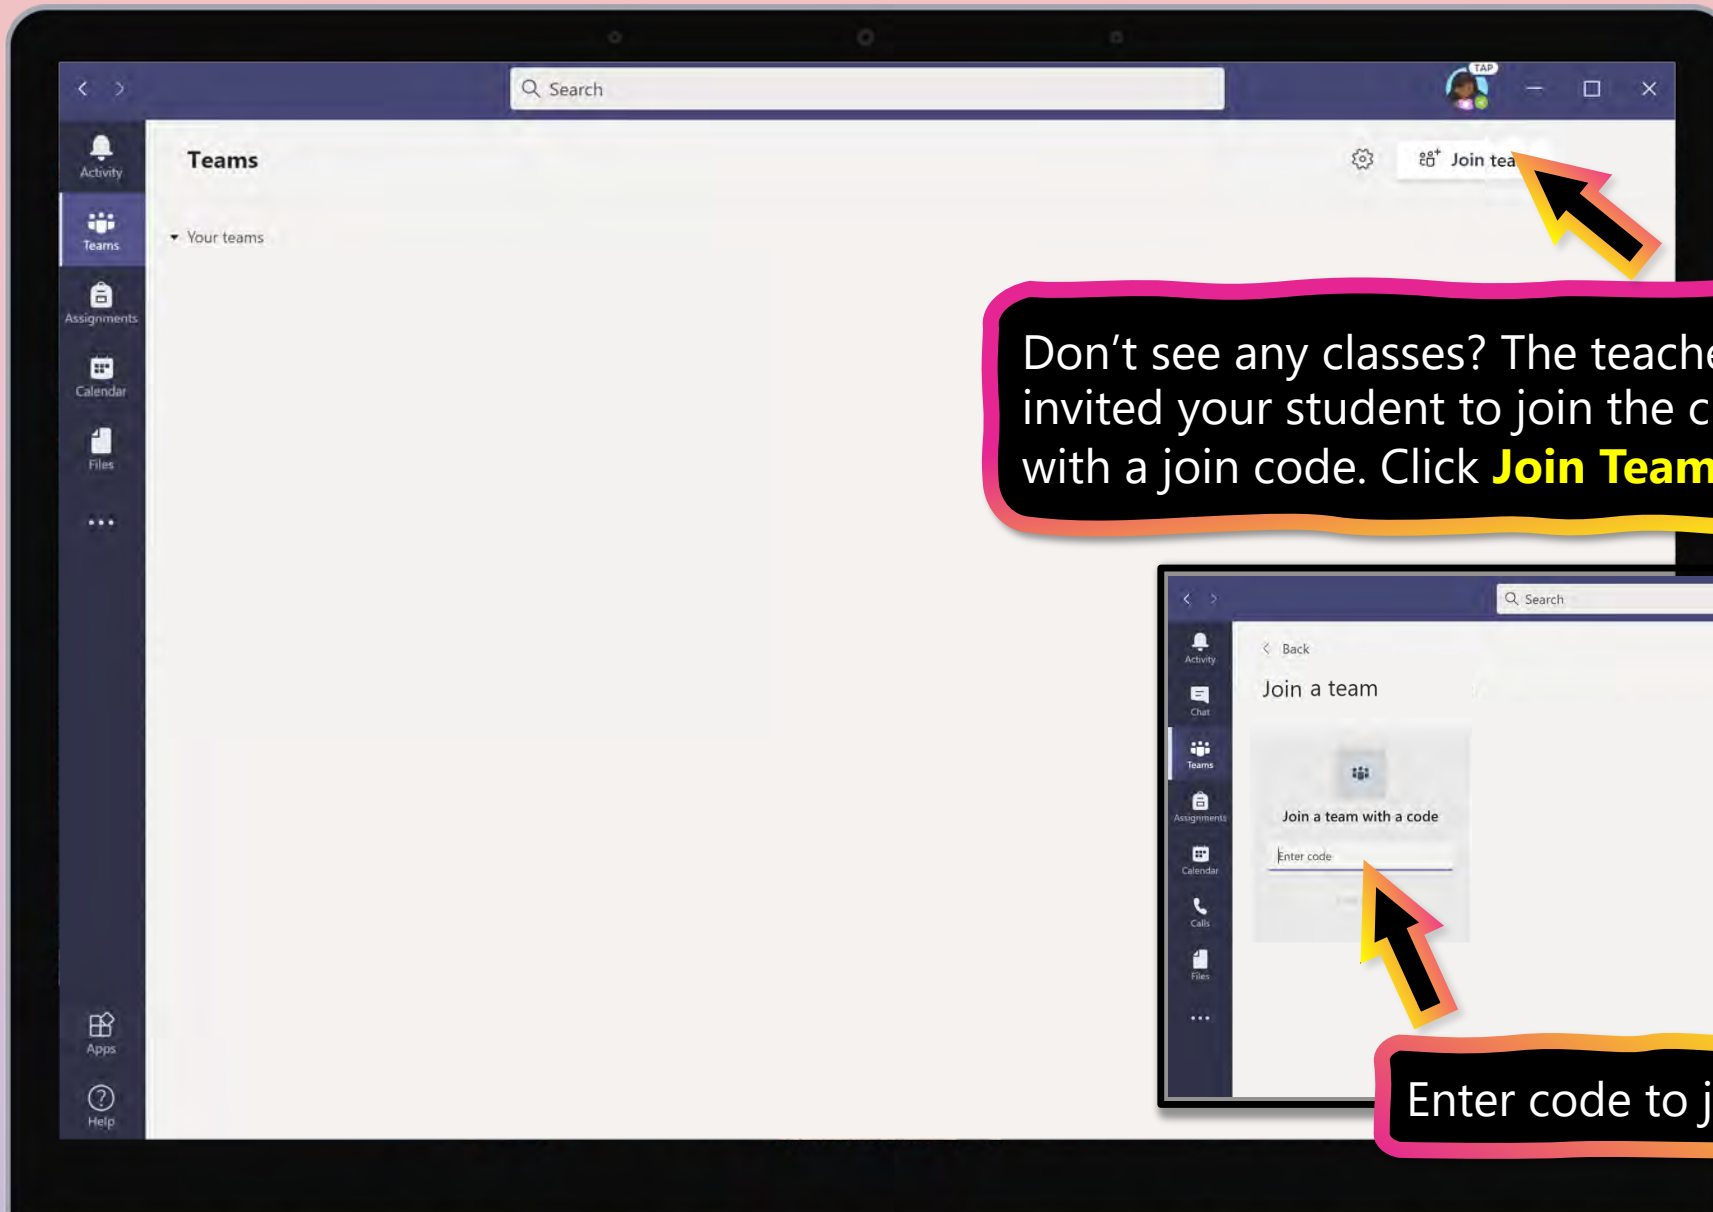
Search

TAP

Activity

Teams

Assignments

Calendar

Files

...

Apps

Help

Teams

Join tea

Your teams

Don’t see any classes? The teache invited your student to join the c with a join code. Click Join Team

Search

Activity

Chat

Teams

Assignments

Calendar

Calls

Files

...

Back

Join a team

Join a team with a code

Enter code

Enter code to j